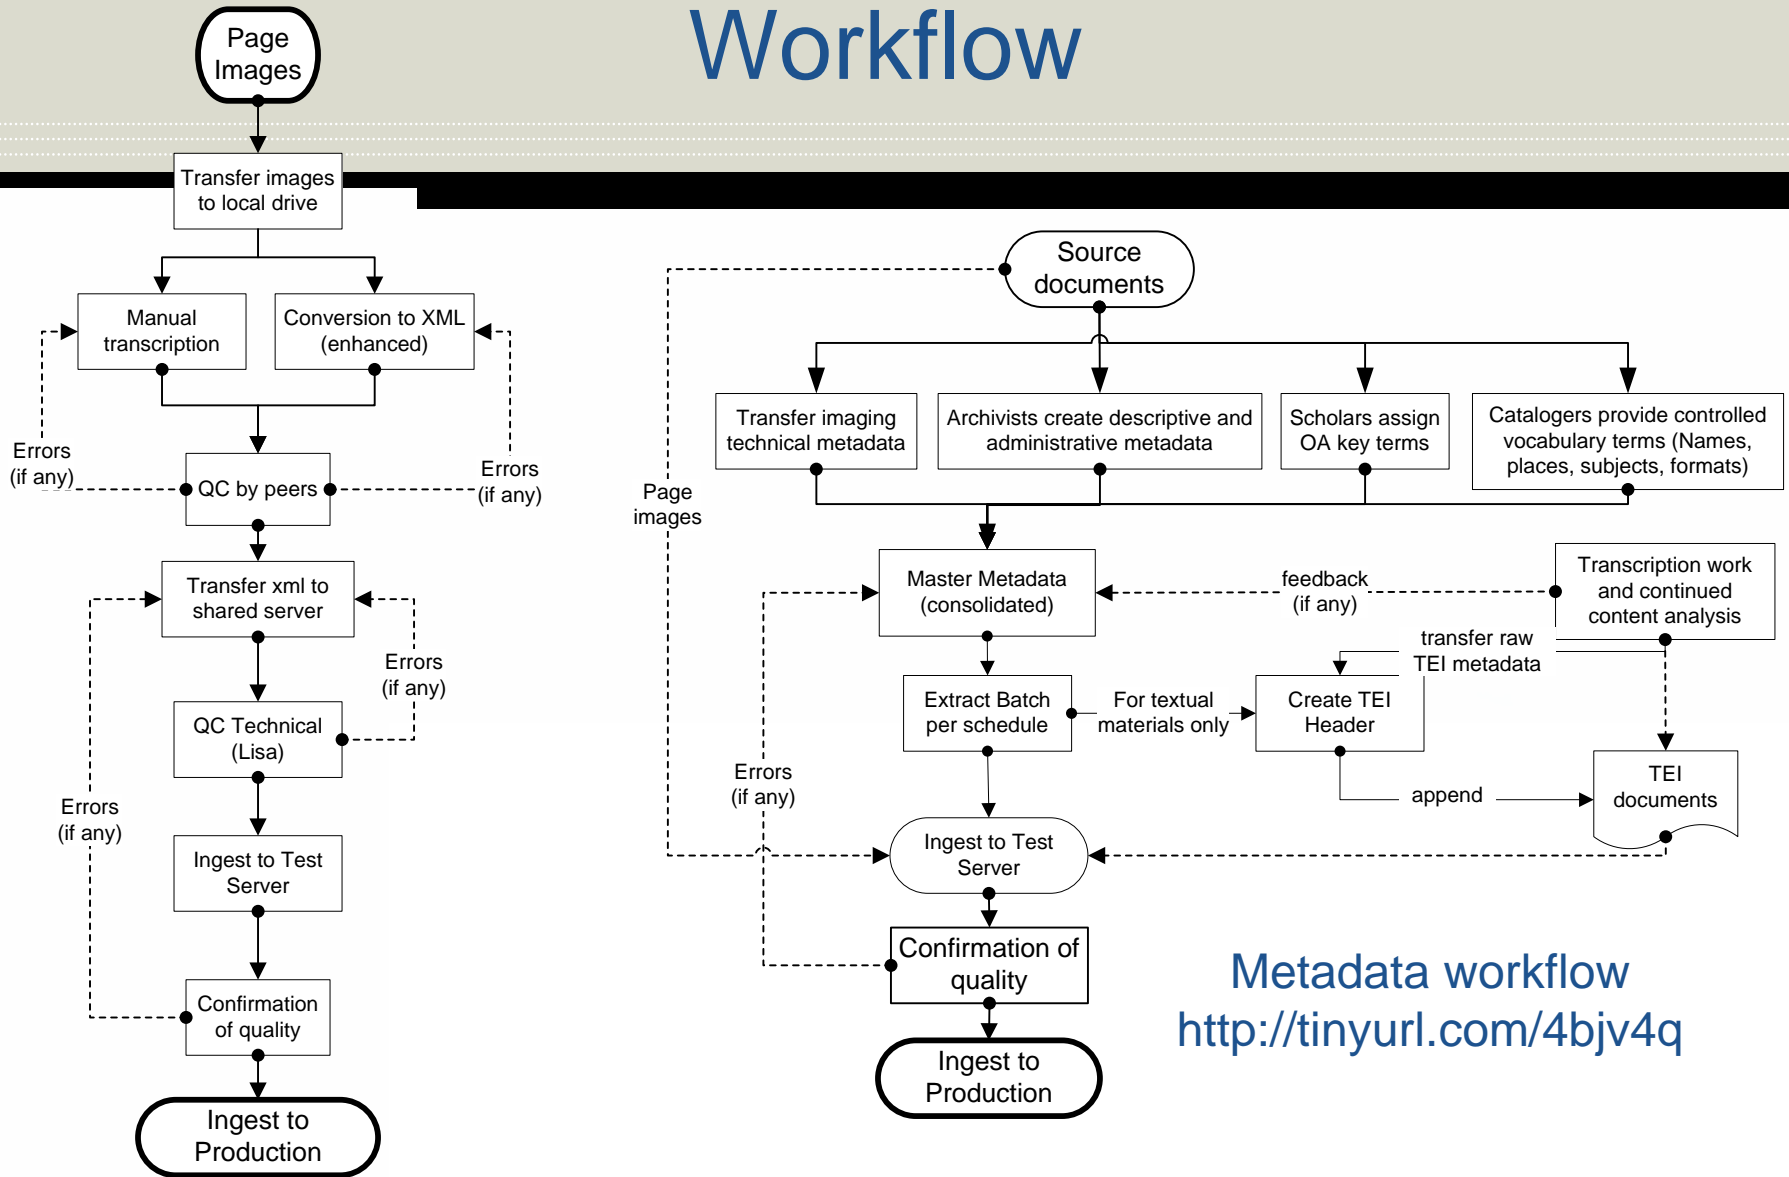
Workflow

Page Images

Transfer images to local drive

Manual transcription

Conversion to XML (enhanced)

Errors (if any)

Errors (if any)

QC by peers

Transfer xml to shared server

Errors (if any)

QC Technical (Lisa)

Errors (if any)

Ingest to Test Server

Confirmation of quality

Ingest to Production

Source documents

Page images

Transfer imaging technical metadata

Archivists create descriptive and administrative metadata

Scholars assign OA key terms

Catalogers provide controlled vocabulary terms (Names, places, subjects, formats)

Master Metadata (consolidated)

feedback (if any)

Transcription work and continued content analysis

transfer raw TEI metadata

Extract Batch per schedule

For textual materials only

Create TEI Header

Errors (if any)

append

TEI documents

Ingest to Test Server

Confirmation of quality

Ingest to Production

Metadata workflow
http://tinyurl.com/4bjv4q